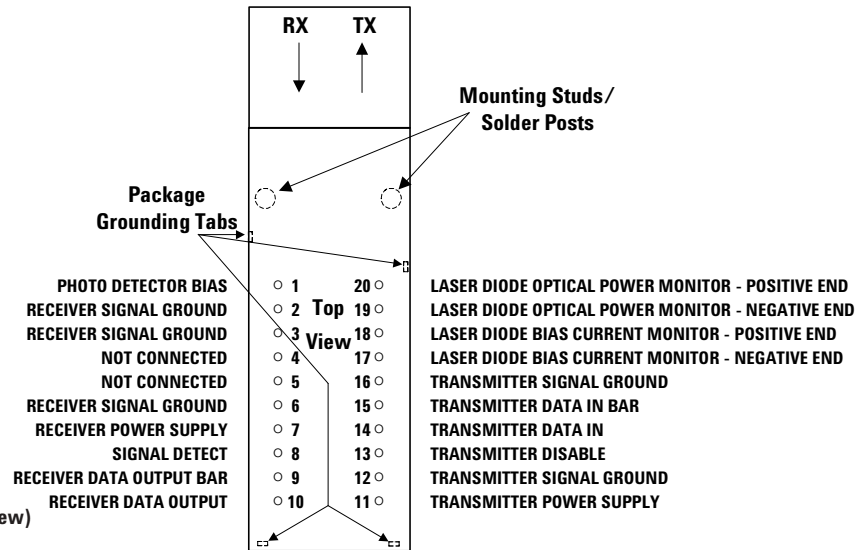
RX TX

Mounting Studs/ Solder Posts

Package Grounding Tabs

PHOTO DETECTOR BIAS 1
RECEIVER SIGNAL GROUND 2
RECEIVER SIGNAL GROUND 3
NOT CONNECTED 4
NOT CONNECTED 5
RECEIVER SIGNAL GROUND 6
RECEIVER POWER SUPPLY 7
SIGNAL DETECT 8
RECEIVER DATA OUTPUT BAR 9
RECEIVER DATA OUTPUT 10

Top View

20 LASER DIODE OPTICAL POWER MONITOR - POSITIVE END
19 LASER DIODE OPTICAL POWER MONITOR - NEGATIVE END
18 LASER DIODE BIAS CURRENT MONITOR - POSITIVE END
17 LASER DIODE BIAS CURRENT MONITOR - NEGATIVE END
16 TRANSMITTER SIGNAL GROUND
15 TRANSMITTER DATA IN BAR
14 TRANSMITTER DATA IN
13 TRANSMITTER DISABLE
12 TRANSMITTER SIGNAL GROUND
11 TRANSMITTER POWER SUPPLY

ew)